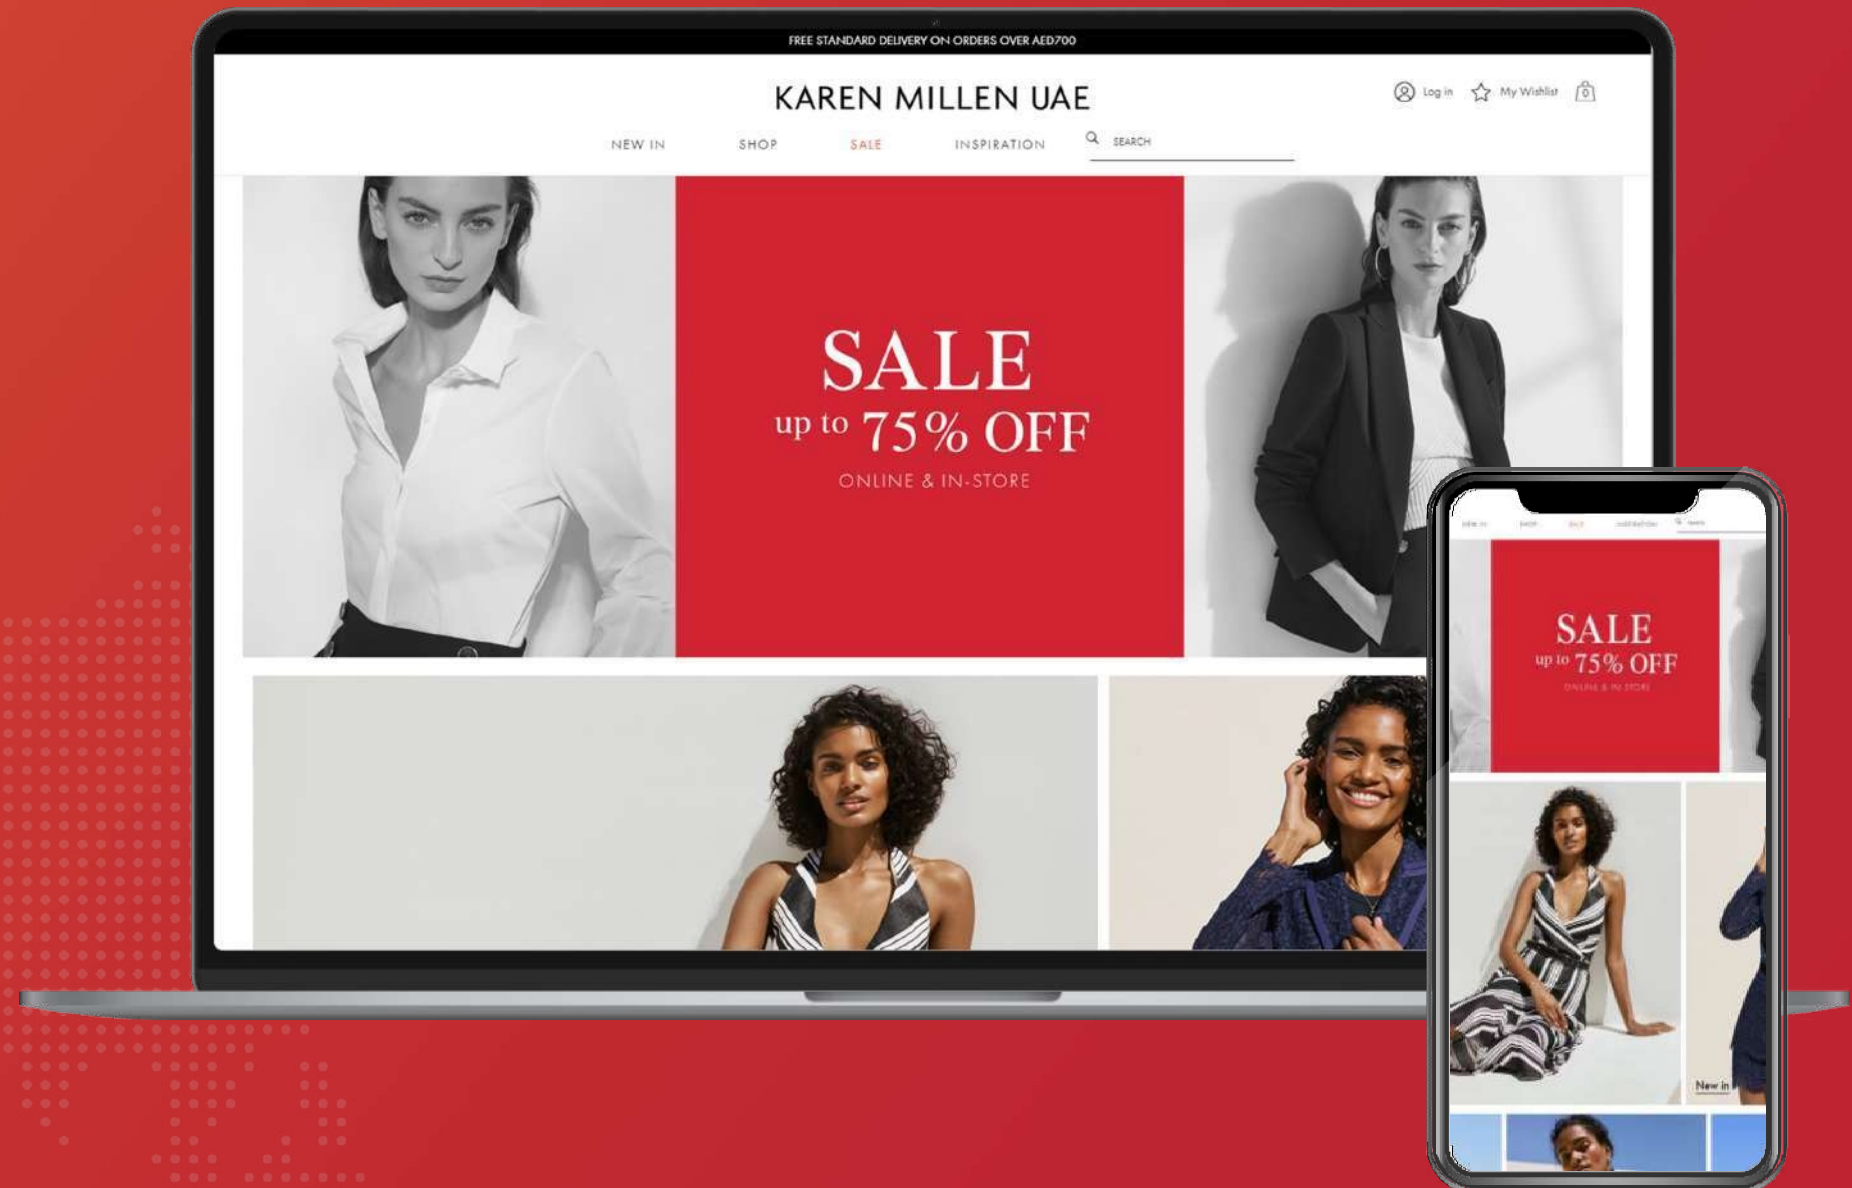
FREE STANDARD DELIVERY ON ORDERS OVER AED700

KAREN MILLEN UAE

Log in My Wishlist 0

NEW IN SHOP SALE INSPIRATION SEARCH

SALE
up to 75% OFF
ONLINE & IN-STORE

NEW IN SHOP SALE INSPIRATION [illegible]

SALE
up to 75% OFF
ONLINE & IN-STORE

New in